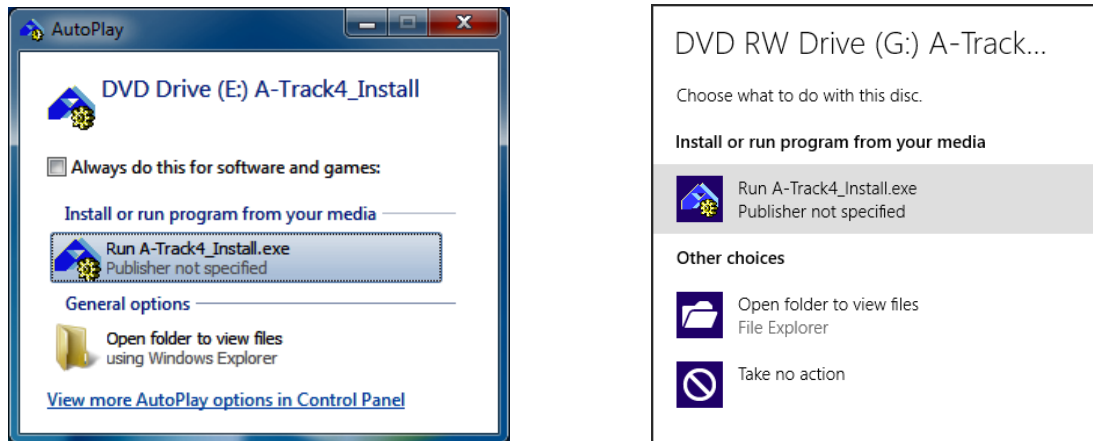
AutoPlay

DVD Drive (E:) A-Track4_Install

Always do this for software and games:

Install or run program from your media

Run A-Track4_Install.exe
Publisher not specified

General options

Open folder to view files
using Windows Explorer

View more AutoPlay options in Control Panel

DVD RW Drive (G:) A-Track...

Choose what to do with this disc.

Install or run program from your media

Run A-Track4_Install.exe
Publisher not specified

Other choices

Open folder to view files
File Explorer

Take no action